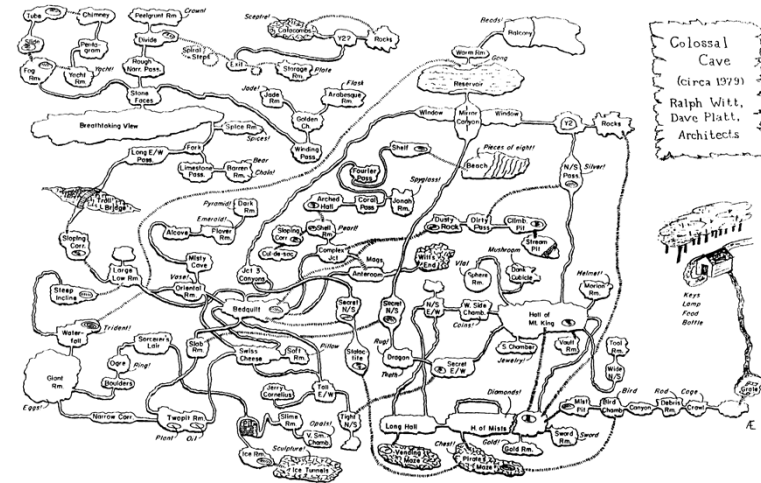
Colossal Cave
(circa 1979)
Ralph Witt, Dave Platt, Architects

Tube
Chimney
Penta-gram
Fog Rm.
Yacht Rm.
Yacht!
Peelgrunt Rm.
Crown!
Divide
Rough Narr. Pass.
Spiral Steps
Sceptre!
Catacombs
Y2?
Rocks
Exit
Storage Rm.
Plate
Reeds!
Balcony
Warm Rm.
Gong
Reservoir
Stone Faces
Jade!
Jade Rm.
Flask
Arabesque Rm.
Golden Ch.
Winding Pass
Breathtaking View
Spice Rm.
Spices!
Window
Mirror Canyon
Window
Y2
Rocks
Long E/W Pass.
Fork
Limestone Pass.
Bear
Barren Rm.
Chain!
Shelf
Pieces of eight!
Beach
Fourier Pass
Spyglass!
Troll Bridge
N/S Pass.
Silver!
Pyramid!
Dark Rm.
Emerald!
Alcove
Flower Rm.
Arched Hall
Coral Pass
Jonah Rm.
Dusty Rock
Dirty Pass
Climb. Pit
Stream Pit
Sloping Corr.
Sloping Corr.
Shell Rm.
Pearl!
Cul-de-sac
Complex Jct
Mags
Anteroom
Witt's End
Vial
Mushroom
Sphere Rm.
Dank Cubicle
Large Low Rm.
Misty Cave
Steep Incline
Vase!
Oriental Rm.
Jct 3 Canyons
Helmet!
Morion Rm.
Bedquilt
Secret N/S
Secret N/S
N/S E/W
W. Side Chamb.
Coins!
Hall of Mt. King
Trident!
Water-fall
Sorcerer's Lair
Ogre
Ring!
Boulders
Slab Rm.
Swiss Cheese
Soft Rm.
Pillow
Stalac-tite
Rug!
Dragon
S. Chamber
Jewelry!
Secret E/W
Vault Rm.
Tool Rm.
Wide N/S
Keys
Lamp
Food
Bottle
Giant Rm.
Eggs!
Narrow Corr.
Twopit Rm.
Plant
Oil
Jerry Cornelius
Tall E/W
Opals!
Tight N/S
Slime Rm.
V. Sm. Chamb.
Theft
Diamonds!
Long Hall
H. of Mists
Mist Pit
Bird Chamb.
Bird
Rod
Canyon
Cage
Debris Rm.
Crawl
Grate
Sword Rm.
Sword
Chest!
Gold!
Gold Rm.
Vending Maze
Pirate's Maze
Sculpture!
Ice Rm.
Ice Tunnels
Æ